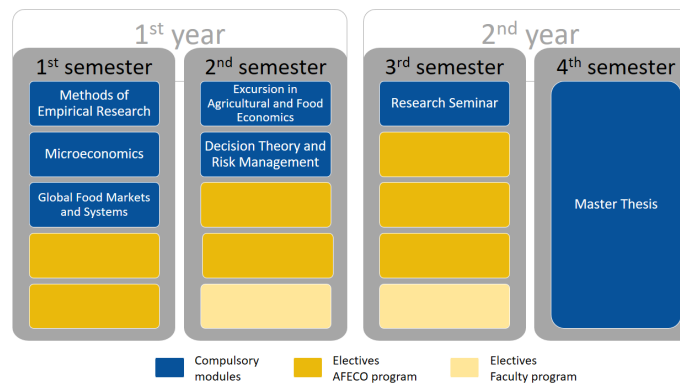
1st year

1st semester

Methods of Empirical Research

Microeconomics

Global Food Markets and Systems

2nd semester

Excursion in Agricultural and Food Economics

Decision Theory and Risk Management

2nd year

3rd semester

Research Seminar

4th semester

Master Thesis

Compulsory modules

Electives AFECO program

Electives Faculty program